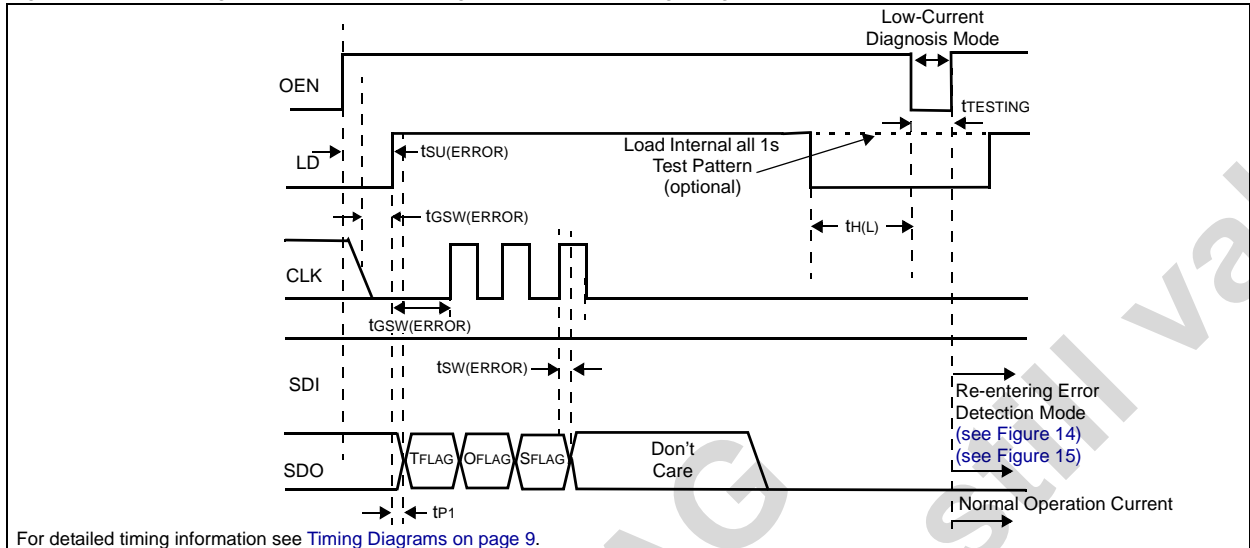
Low-Current Diagnosis Mode

OEN

$t_{TESTING}$

LD

$t_{SU(ERROR)}$

Load Internal all 1s Test Pattern (optional)

$t_{GSW(ERROR)}$

$t_{H(L)}$

CLK

$t_{GSW(ERROR)}$

SDI

$t_{SW(ERROR)}$

Re-entering Error Detection Mode (see Figure 14) (see Figure 15)

SDO

$T_{FLAG}$ $O_{FLAG}$ $S_{FLAG}$

Don't Care

$t_{P1}$

Normal Operation Current

For detailed timing information see Timing Diagrams on page 9.